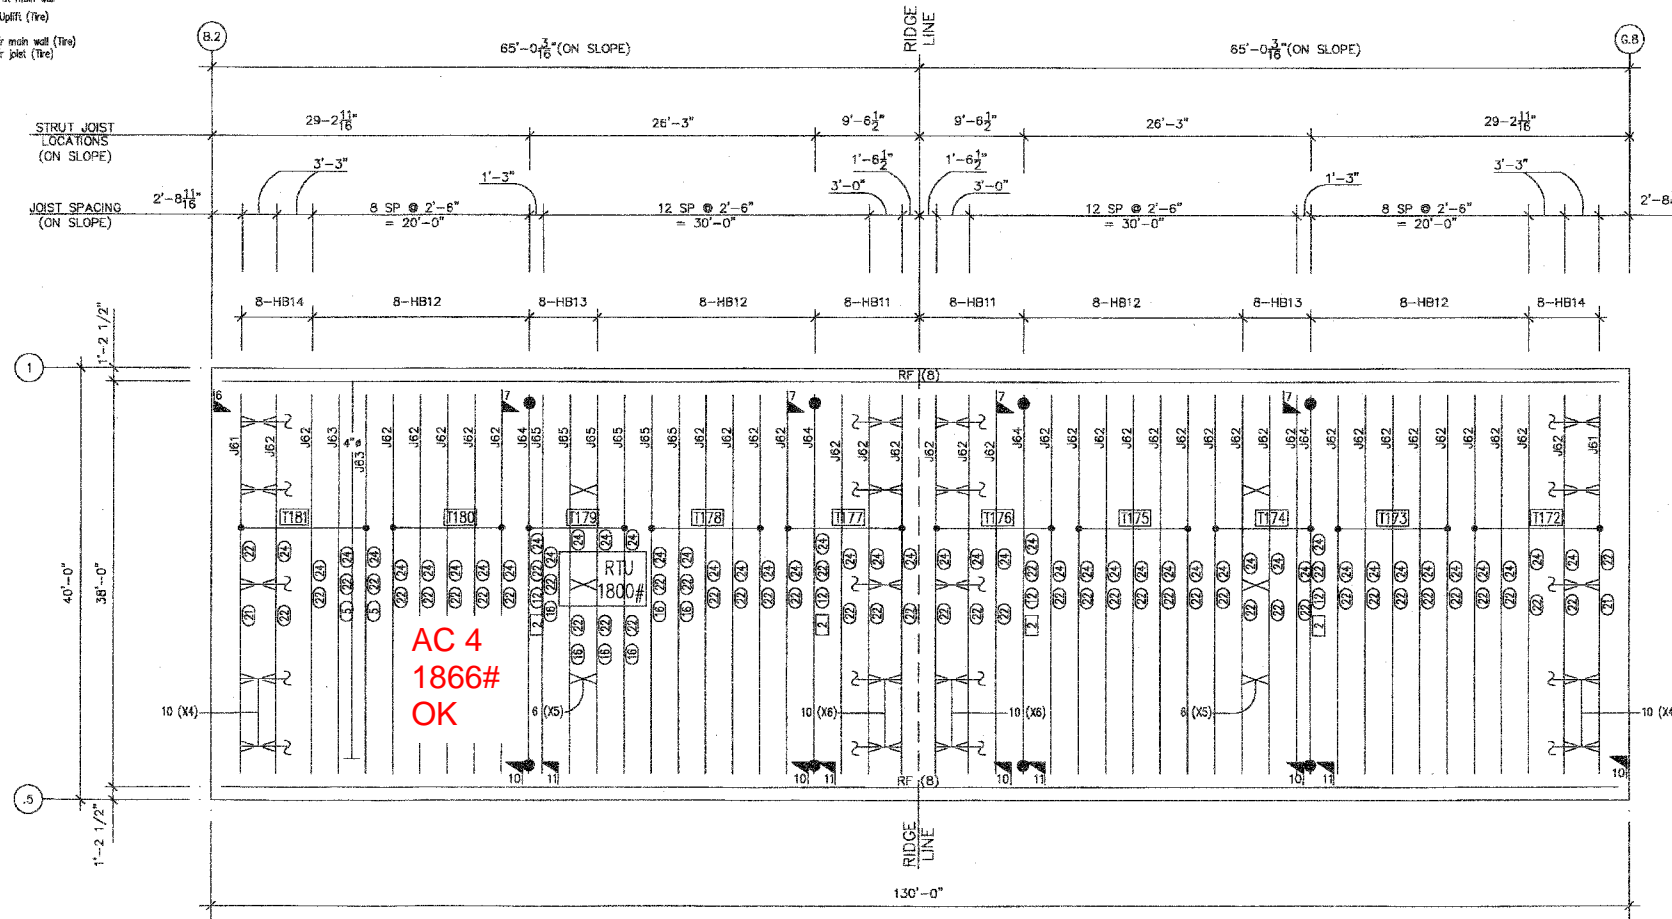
Uplift (Tire)

r main wall (Tire)
r joist (Tire)

B.2

65'-0$\frac{3}{16}$"(ON SLOPE)

RIDGE LINE

65'-0$\frac{3}{16}$"(ON SLOPE)

G.8

STRUT JOIST LOCATIONS (ON SLOPE)

29-2$\frac{11}{16}$"

26'-3"

9'-6$\frac{1}{2}$"

9'-6$\frac{1}{2}$"

26'-3"

29-2$\frac{11}{16}$"

3'-3"

1'-3"

1'-6$\frac{1}{2}$"

3'-0"

1'-6$\frac{1}{2}$"

3'-0"

1'-3"

3'-3"

JOIST SPACING (ON SLOPE)

2'-8$\frac{11}{16}$"

8 SP @ 2'-6" = 20'-0"

12 SP @ 2'-6" = 30'-0"

12 SP @ 2'-6" = 30'-0"

8 SP @ 2'-6" = 20'-0"

2'-8

8-HB14 8-HB12 8-HB13 8-HB12 8-HB11 8-HB11 8-HB12 8-HB13 8-HB12 8-HB14

1'-2 1/2"

1

RF (8)

16 J61 J62 J62 J63 4"ø J63 J62 J62 J62 J62 7 J64 J65 J65 J65 J65 J65 J62 J62 J62 7 J64 J62 J62 J62 J62 J62 J62 7 J64 J62 J62 J62 J62 J62 J62 J62 7 J62 J64 J62 J62 J62 J62 J62 J62 J62 J62 J61

T181 T180 T179 T178 T177 T176 T175 T174 T173 T172

RTU 1800#

40'-0"

38'-0"

AC 4
1866#
OK

10 (X4)

6 (X5)

10 (X6)

10 (X6)

6 (X5)

10 (X4)

10 11 10 11 10 11 10 11 10

RF (8)

.5

1'-2 1/2"

RIDGE LINE

130'-0"